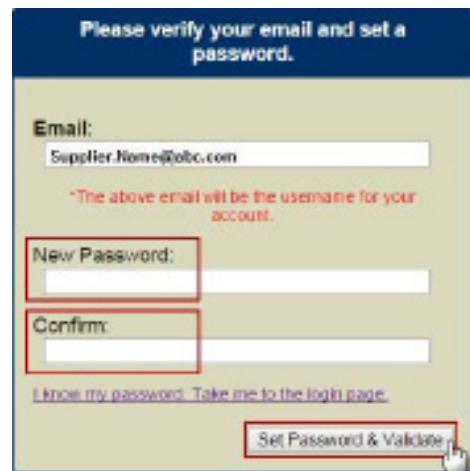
Please verify your email and set a password.

Email:

Supplier.Name@abc.com

*The above email will be the username for your account.

New Password:

Confirm:

I know my password. Take me to the login page.

Set Password & Validate